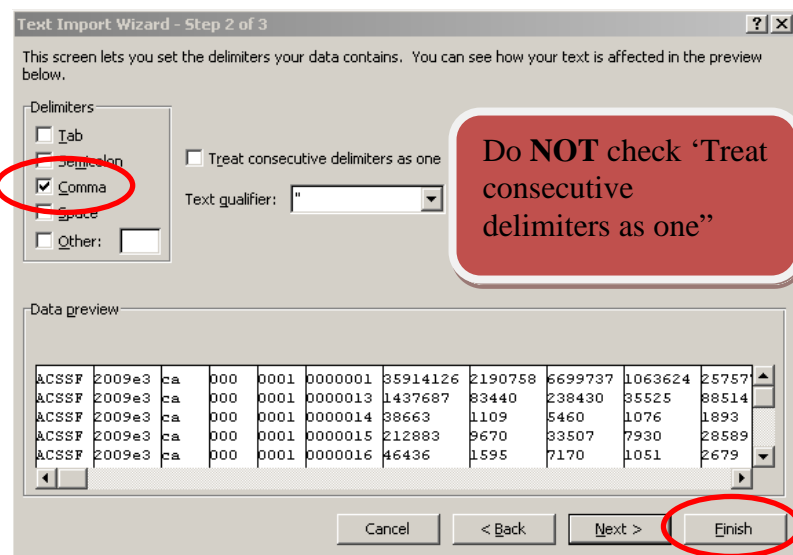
Text Import Wizard - Step 2 of 3

?

X

This screen lets you set the delimiters your data contains. You can see how your text is affected in the preview below.

Delimiters

Tab

Semicolon

Comma

Space

Other:

Treat consecutive delimiters as one

Text qualifier: "

Do **NOT** check 'Treat consecutive delimiters as one"

Data preview

| ACSSF | 2009e3 | ca | 000 | 0001 | 0000001 | 35914126 | 2190758 | 6699737 | 1063624 | 25757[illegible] |
|---|---|---|---|---|---|---|---|---|---|---|
| ACSSF | 2009e3 | ca | 000 | 0001 | 0000013 | 1437687 | 83440 | 238430 | 35525 | 88514 |
| ACSSF | 2009e3 | ca | 000 | 0001 | 0000014 | 38663 | 1109 | 5460 | 1076 | 1893 |
| ACSSF | 2009e3 | ca | 000 | 0001 | 0000015 | 212883 | 9670 | 33507 | 7930 | 28589 |
| ACSSF | 2009e3 | ca | 000 | 0001 | 0000016 | 46436 | 1595 | 7170 | 1051 | 2679 |

Cancel

< Back

Next >

Finish